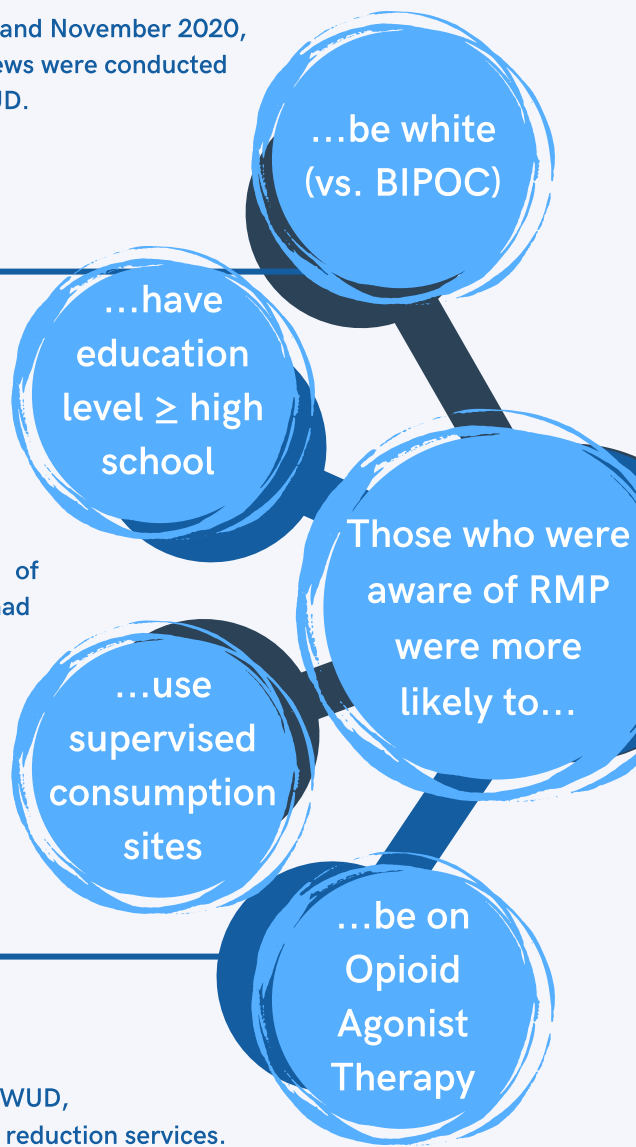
and November 2020, ews were conducted UD.

…be white (vs. BIPOC)

…have education level ≥ high school

of ad

Those who were aware of RMP were more likely to…

…use supervised consumption sites

…be on Opioid Agonist Therapy

WUD, reduction services.